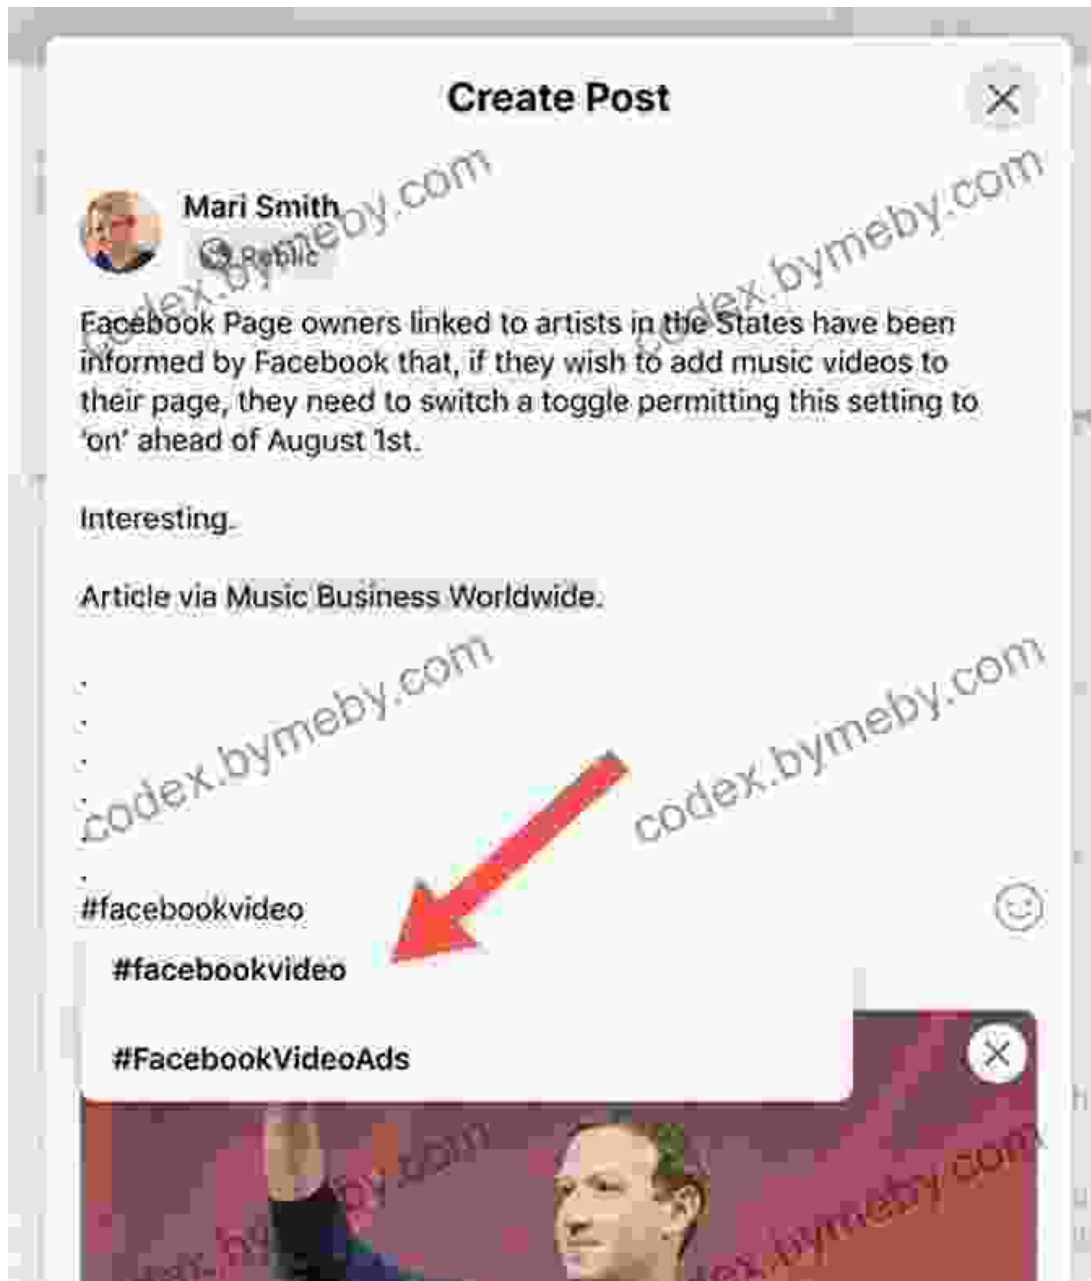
Create Post

Mari Smith
Public

Facebook Page owners linked to artists in the States have been informed by Facebook that, if they wish to add music videos to their page, they need to switch a toggle permitting this setting to 'on' ahead of August 1st.

Interesting.

Article via Music Business Worldwide.

.
.
.
.
.
.
#facebookvideo

#facebookvideo

#FacebookVideoAds

codex.bymeby.com